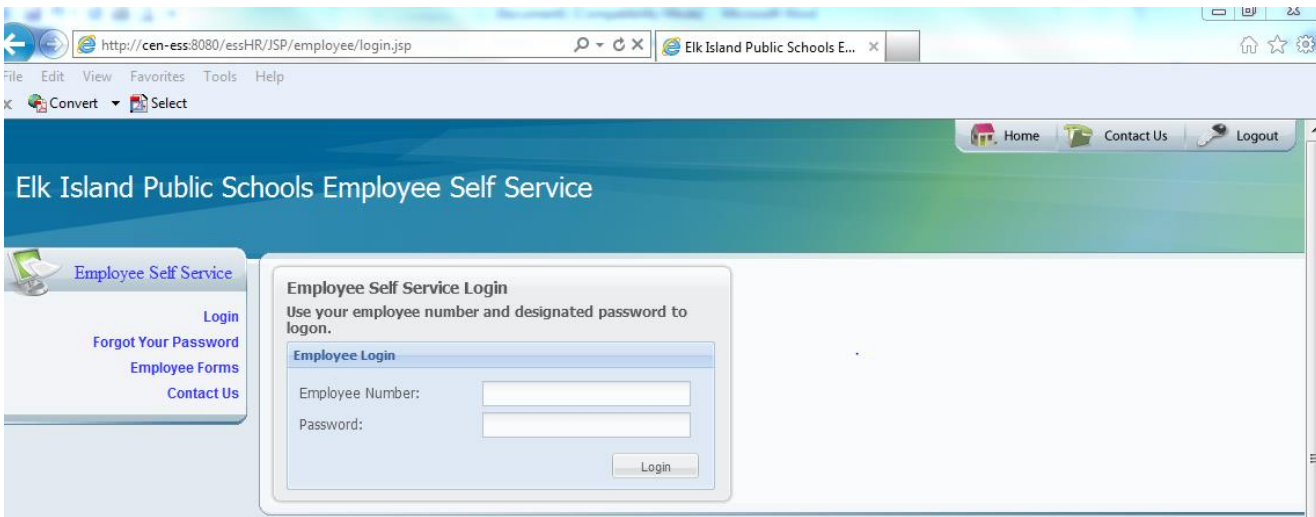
Document - Compatibility Mode - Microsoft Word

http://cen-ess:8080/essHR/JSP/employee/login.jsp

Elk Island Public Schools E...

File Edit View Favorites Tools Help

Convert Select

Home Contact Us Logout

Elk Island Public Schools Employee Self Service

Employee Self Service

Login
Forgot Your Password
Employee Forms
Contact Us

Employee Self Service Login
Use your employee number and designated password to logon.

Employee Login

Employee Number:
Password:

Login